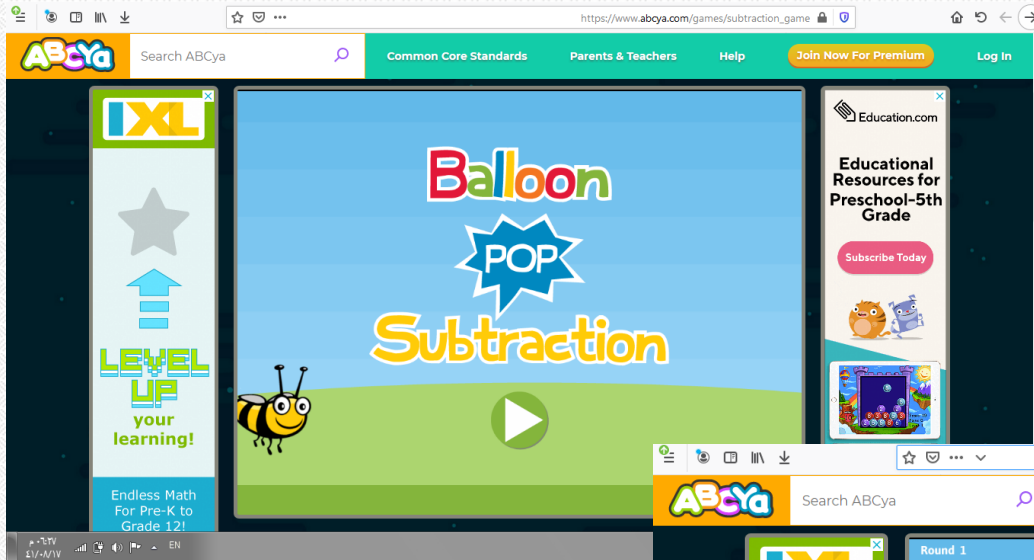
https://www.abcya.com/games/subtraction_game

ABCya

Search ABCya

Common Core Standards

Parents & Teachers

Help

Join Now For Premium

Log In

IXL

LEVEL UP

your learning!

Endless Math For Pre-K to Grade 12!

Balloon

POP

Subtraction

Education.com

Educational Resources for Preschool-5th Grade

Subscribe Today

ABCya

Search ABCya

Round 1

EN

٠٦:٣٧ م
٤١/٠٨/١٧